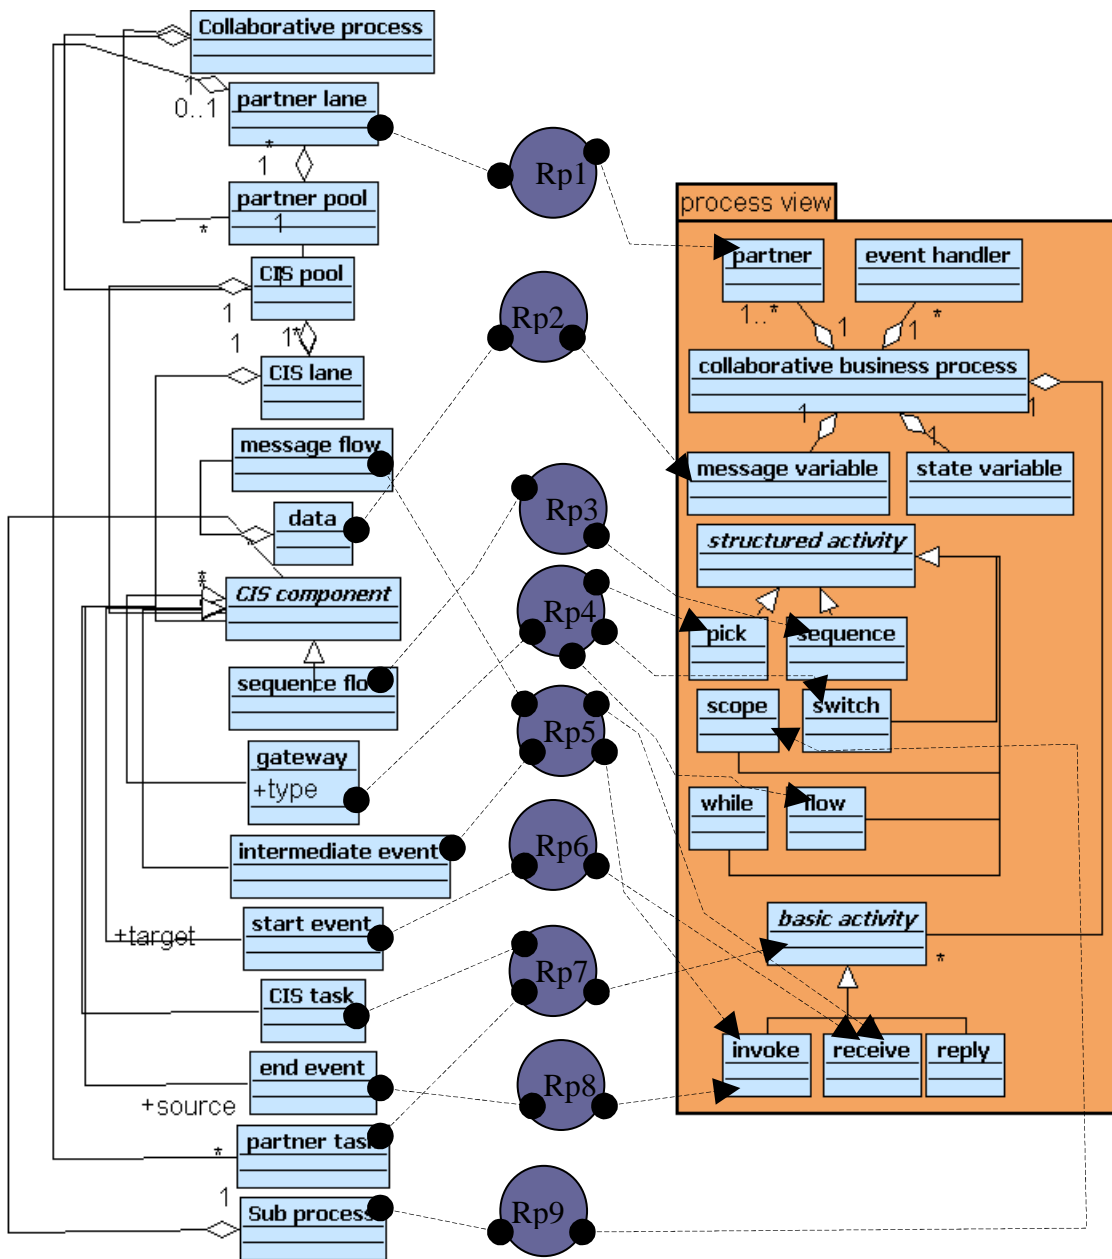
Collaborative process
0..1
1
partner lane
*
1
partner pool
*
1
CIS pool
1
1
1*
CIS lane
message flow
data
*
CIS component
sequence flo
gateway
+type
intermediate event
+target
start event
CIS task
end event
+source
partner task
*
1
Sub process
Rp1
Rp2
Rp3
Rp4
Rp5
Rp6
Rp7
Rp8
Rp9
process view
partner
event handler
1..*
1
1
*
collaborative business process
1
1
1
message variable
state variable
structured activity
pick
sequence
scope
switch
while
flow
basic activity
*
invoke
receive
reply